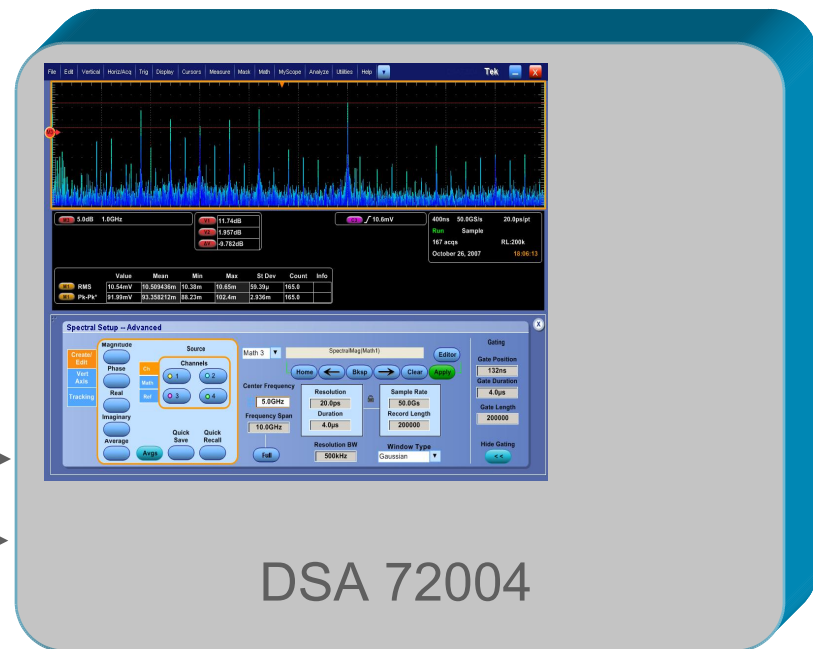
File Edit Vertical Horiz/Acq Trig Display Cursors Measure Mask Math MyScope Analyze Utilities Help

Tek

M1 5.0dB 1.0GHz

V1 11.74dB
V2 1.957dB
ΔV -9.782dB

C1 10.6mV

400ns 50.0GS/s 20.0ps/pt
Run Sample
167 acqs RL:200k
October 26, 2007 18:06:13

| | Value | Mean | Min | Max | St Dev | Count | Info |
|---|---|---|---|---|---|---|---|
| RMS | 10.54mV | 10.509436m | 10.38m | 10.65m | 59.39µ | 165.0 | |
| Pk-Pk* | 91.99mV | 93.358212m | 88.23m | 102.4m | 2.936m | 165.0 | |

Spectral Setup – Advanced

Create/Edit
Vert Axis
Tracking

Magnitude
Phase
Real
Imaginary
Average

Source
Ch
Math
Ref
Channels
1 2 3 4

Avgs
Quick Save
Quick Recall

Math 3
Spectral Mag(Math1)
Editor
Home Bksp Clear Apply

Center Frequency
5.0GHz
Frequency Span
10.0GHz
Full

Resolution
20.0ps
Duration
4.0µs
Resolution BW
500kHz

Sample Rate
50.0Gs
Record Length
200000

Window Type
Gaussian

Gating
Gate Position
132ns
Gate Duration
4.0µs
Gate Length
200000
Hide Gating
<<

DSA 72004